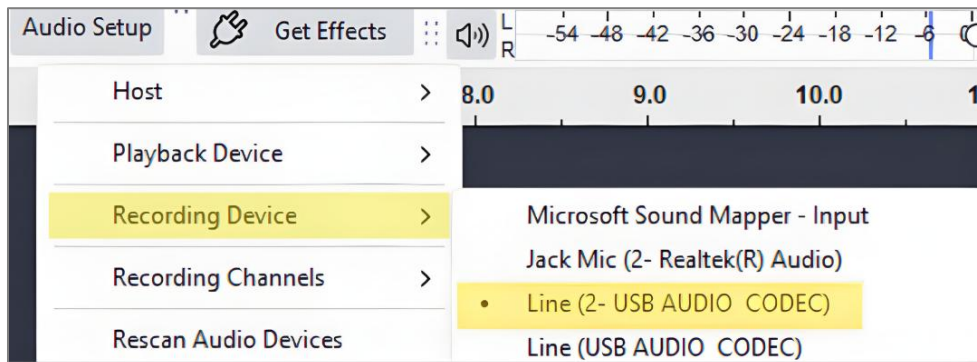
Audio Setup Get Effects L R -54 -48 -42 -36 -30 -24 -18 -12 -6

Host >
Playback Device >
Recording Device >
Recording Channels >
Rescan Audio Devices

8.0 9.0 10.0

Microsoft Sound Mapper - Input
Jack Mic (2- Realtek(R) Audio)
• Line (2- USB AUDIO CODEC)
Line (USB AUDIO CODEC)